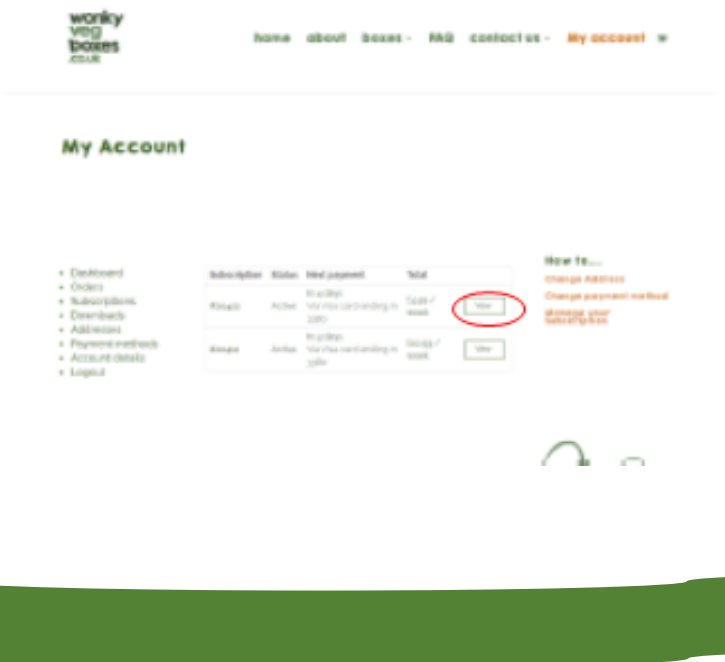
wonky veg boxes .co.uk

home about boxes FAQ contact us My account

My Account

- Dashboard
- Orders
- Subscriptions
- Downloads
- Addresses
- Payment methods
- Account details
- Logout

| Subscription | Status | Next payment | Total | |
|---|---|---|---|---|
| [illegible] | Active | In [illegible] days Via Visa card ending in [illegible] | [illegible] / week | View |
| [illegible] | Active | In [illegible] days Via Visa card ending in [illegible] | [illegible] / week | View |

How to...
Change Address
Change payment method
Manage your subscription